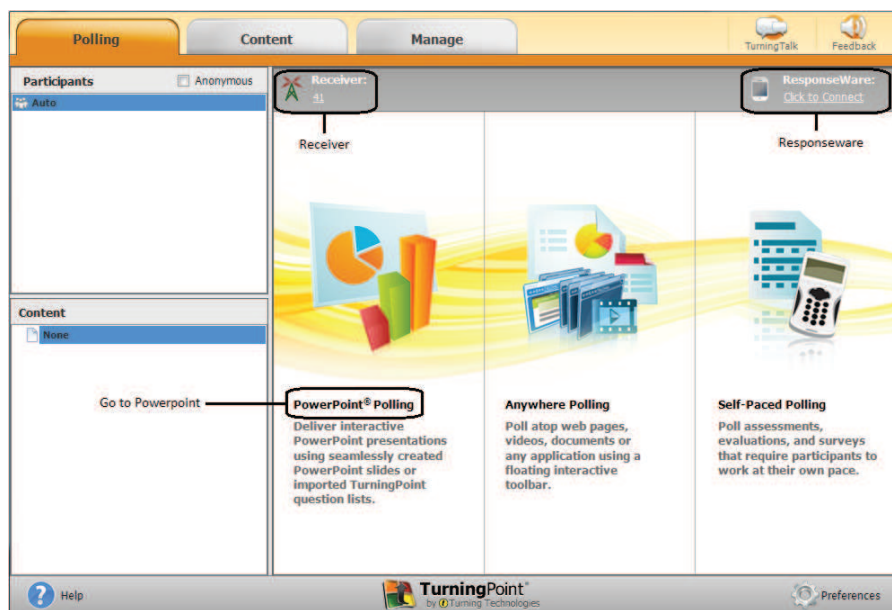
Polling

Content

Manage

TurningTalk

Feedback

Participants

Anonymous

Auto

Receiver:
41

ResponseWare:
Click to Connect

Receiver

Responseware

Content

None

Go to Powerpoint

PowerPoint® Polling

Deliver interactive PowerPoint presentations using seamlessly created PowerPoint slides or imported TurningPoint question lists.

Anywhere Polling

Poll atop web pages, videos, documents or any application using a floating interactive toolbar.

Self-Paced Polling

Poll assessments, evaluations, and surveys that require participants to work at their own pace.

Help

TurningPoint®
by Turning Technologies

Preferences